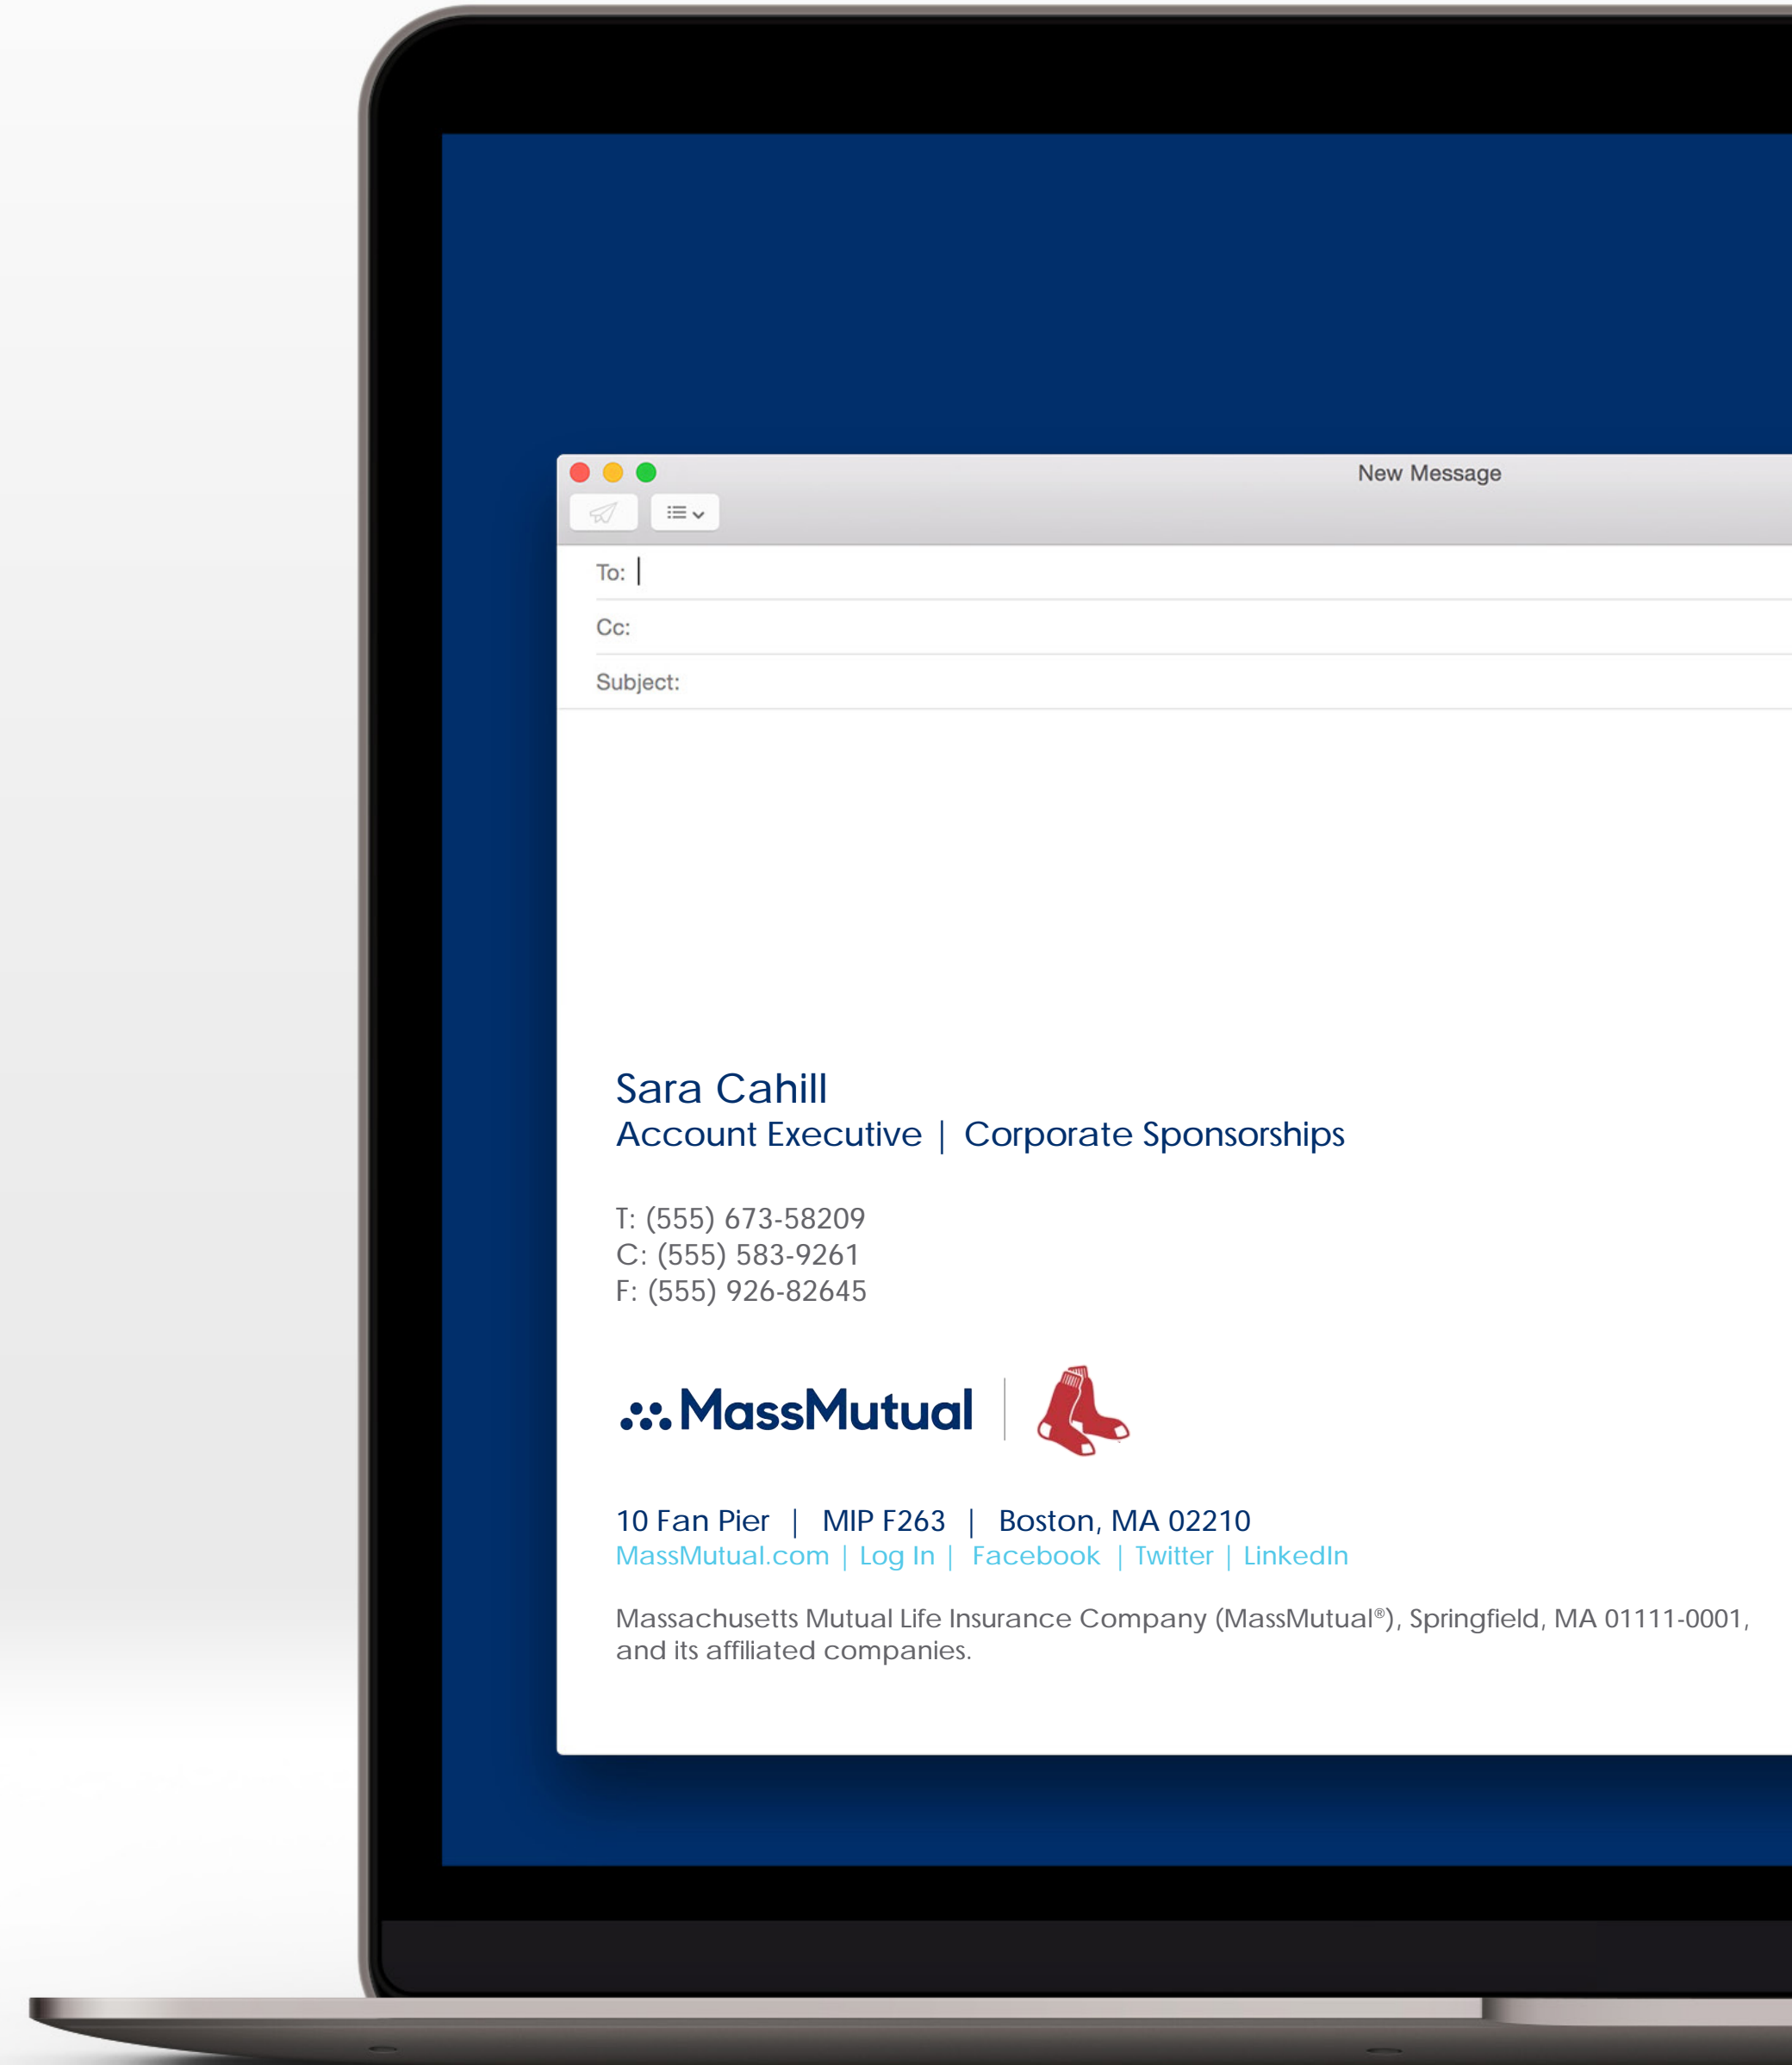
New Message

To:

Cc:

Subject:

Sara Cahill
Account Executive | Corporate Sponsorships

T: (555) 673-58209
C: (555) 583-9261
F: (555) 926-82645

MassMutual

10 Fan Pier | MIP F263 | Boston, MA 02210
MassMutual.com | Log In | Facebook | Twitter | LinkedIn

Massachusetts Mutual Life Insurance Company (MassMutual®), Springfield, MA 01111-0001, and its affiliated companies.